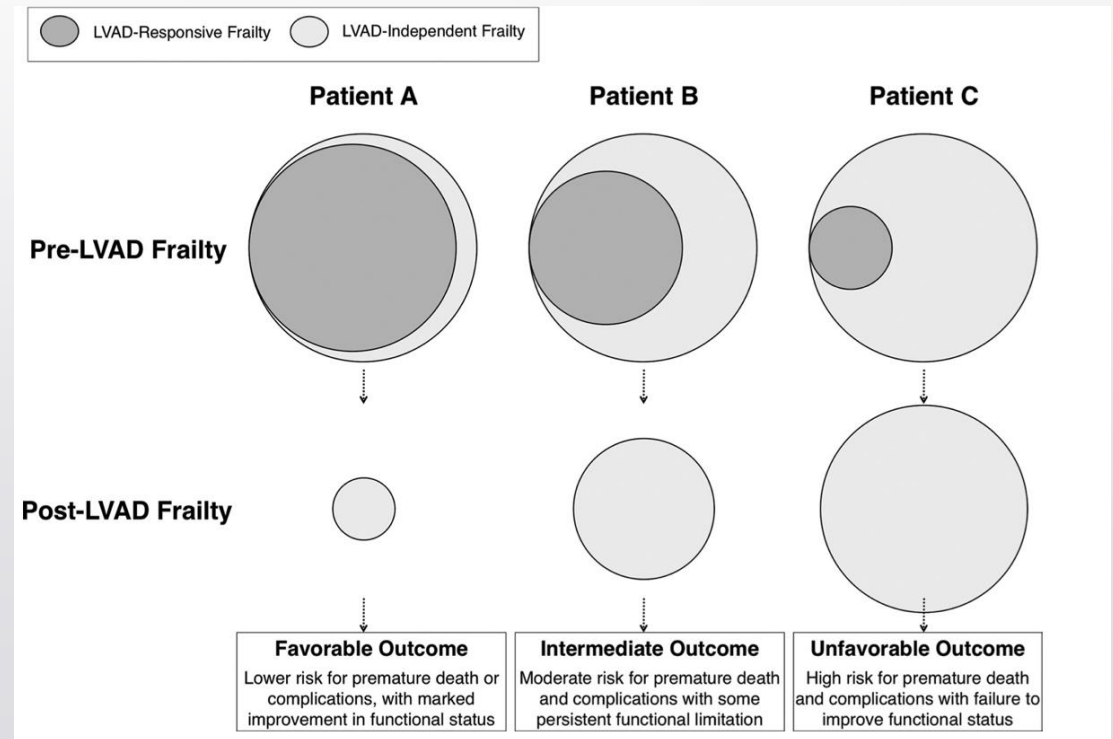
LVAD-Responsive Frailty LVAD-Independent Frailty

Patient A

Patient B

Patient C

Pre-LVAD Frailty

Post-LVAD Frailty

Favorable Outcome
Lower risk for premature death or complications, with marked improvement in functional status

Intermediate Outcome
Moderate risk for premature death and complications with some persistent functional limitation

Unfavorable Outcome
High risk for premature death and complications with failure to improve functional status